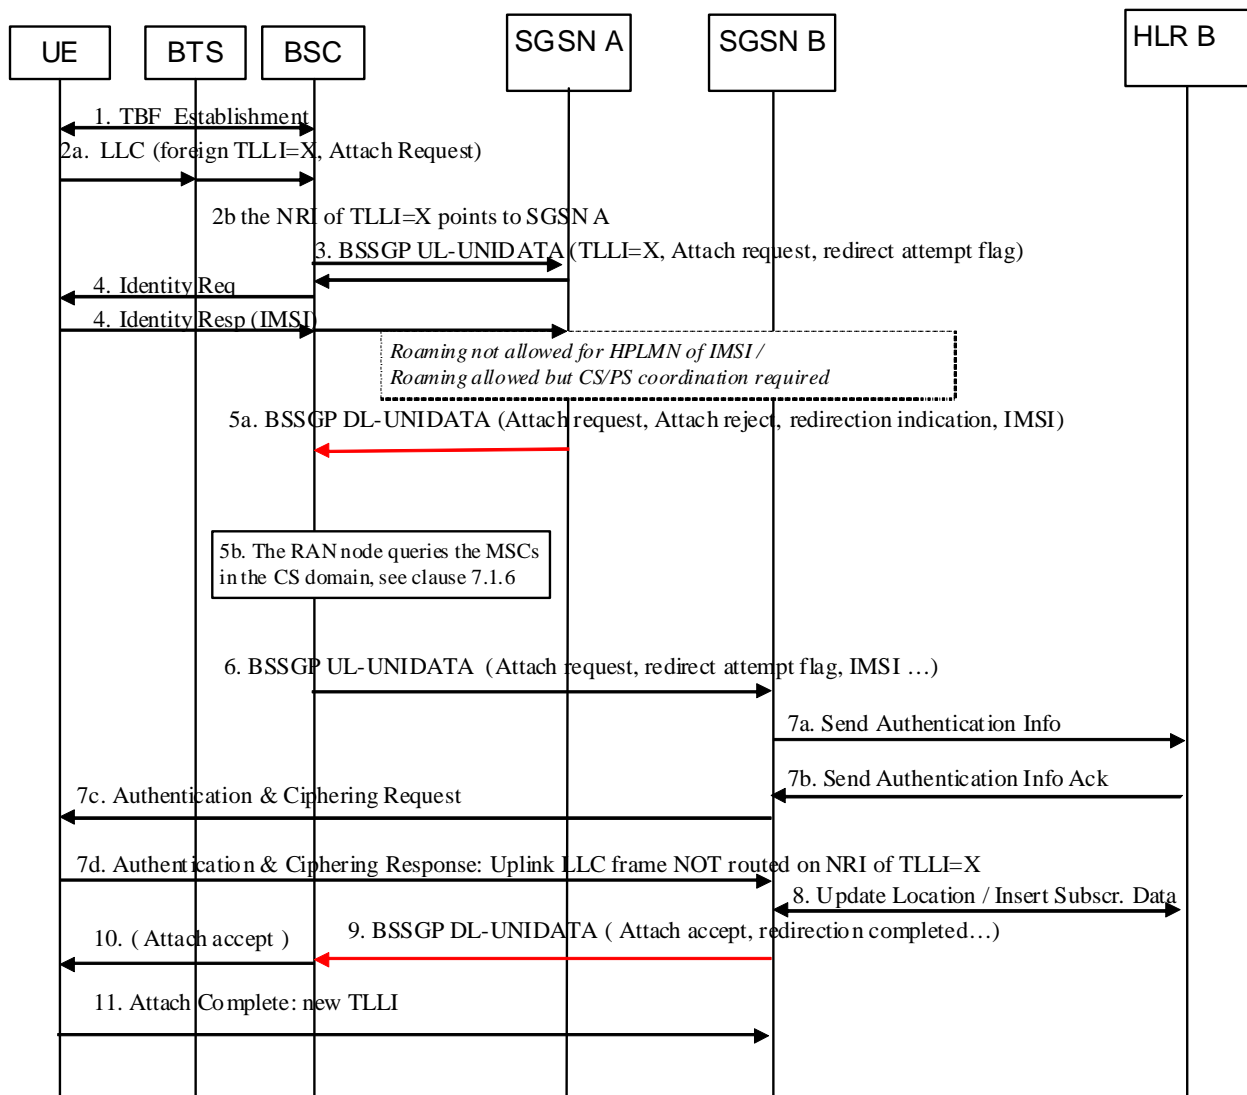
UE
BTS
BSC
SGSN A
SGSN B
HLR B

1. TBF Establishment

2a. LLC (foreign TLLI=X, Attach Request)

2b the NRI of TLLI=X points to SGSN A

3. BSSGP UL-UNIDATA (TLLI=X, Attach request, redirect attempt flag)

4. Identity Req

4. Identity Resp (IMSI)

Roaming not allowed for HPLMN of IMSI /
Roaming allowed but CS/PS coordination required

5a. BSSGP DL-UNIDATA (Attach request, Attach reject, redirection indication, IMSI)

5b. The RAN node queries the MSCs in the CS domain, see clause 7.1.6

6. BSSGP UL-UNIDATA (Attach request, redirect attempt flag, IMSI …)

7a. Send Authentication Info

7b. Send Authentication Info Ack

7c. Authentication & Ciphering Request

7d. Authentication & Ciphering Response: Uplink LLC frame NOT routed on NRI of TLLI=X

8. Update Location / Insert Subscr. Data

9. BSSGP DL-UNIDATA ( Attach accept, redirection completed…)

10. ( Attach accept )

11. Attach Complete: new TLLI